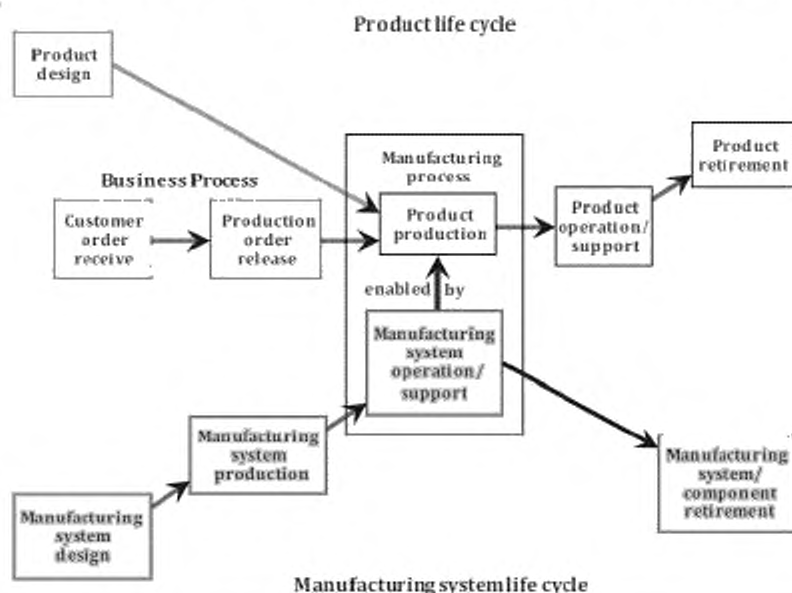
Product life cycle

Product design

Business Process

Customer order receive

Production order release

Manufacturing process

Product production

enabled by

Manufacturing system operation/ support

Product operation/ support

Product retirement

Manufacturing system production

Manufacturing system design

Manufacturing system/ component retirement

Manufacturing system life cycle